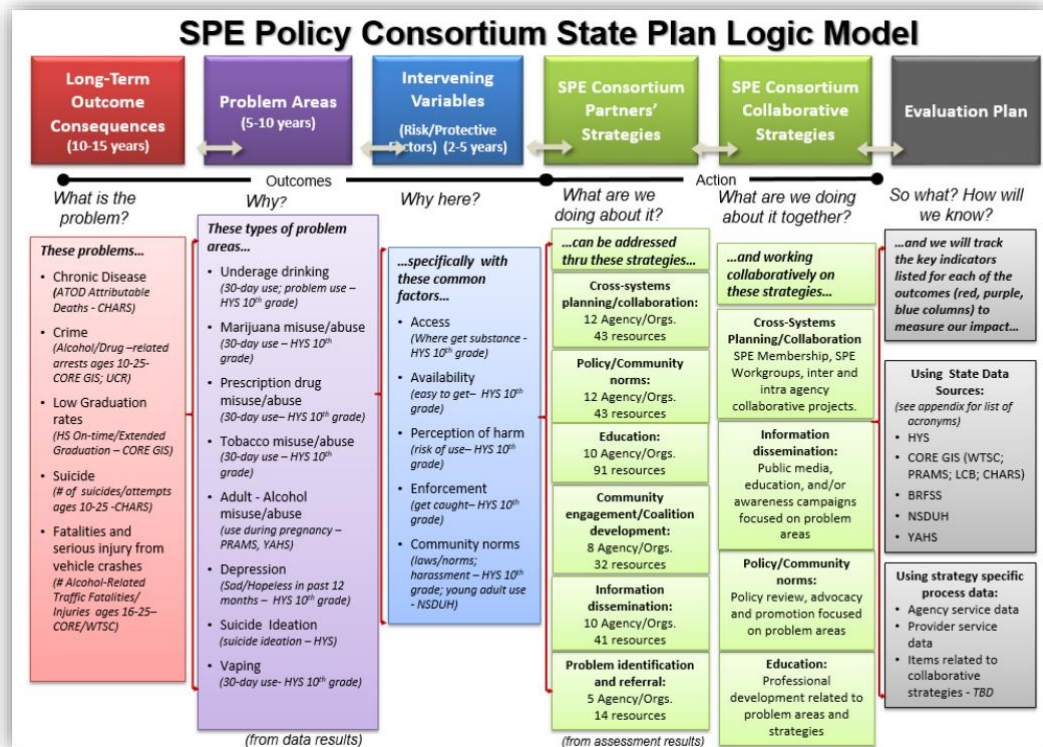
SPE Policy Consortium State Plan Logic Model

Long-Term Outcome Consequences (10-15 years)

Problem Areas (5-10 years)

Intervening Variables (Risk/Protective Factors) (2-5 years)

SPE Consortium Partners' Strategies

SPE Consortium Collaborative Strategies

Evaluation Plan

Outcomes

Action

What is the problem?

Why?

Why here?

What are we doing about it?

What are we doing about it together?

So what? How will we know?

These problems...
• Chronic Disease (ATOD Attributable Deaths - CHARS)
• Crime (Alcohol/Drug –related arrests ages 10-25- CORE GIS; UCR)
• Low Graduation rates (HS On-time/Extended Graduation – CORE GIS)
• Suicide (# of suicides/attempts ages 10-25 -CHARS)
• Fatalities and serious injury from vehicle crashes (# Alcohol-Related Traffic Fatalities/ Injuries ages 16-25– CORE/WTSC)

These types of problem areas...
• Underage drinking (30-day use; problem use – HYS 10th grade)
• Marijuana misuse/abuse (30-day use – HYS 10th grade)
• Prescription drug misuse/abuse (30-day use– HYS 10th grade)
• Tobacco misuse/abuse (30-day use – HYS 10th grade)
• Adult - Alcohol misuse/abuse (use during pregnancy – PRAMS, YAHS)
• Depression (Sad/Hopeless in past 12 months – HYS 10th grade)
• Suicide Ideation (suicide ideation – HYS)
• Vaping (30-day use- HYS 10th grade)

(from data results)

...specifically with these common factors...
• Access (Where get substance - HYS 10th grade)
• Availability (easy to get– HYS 10th grade)
• Perception of harm (risk of use– HYS 10th grade)
• Enforcement (get caught– HYS 10th grade)
• Community norms (laws/norms; harassment – HYS 10th grade; young adult use - NSDUH)

...can be addressed thru these strategies...

Cross-systems planning/collaboration: 12 Agency/Orgs. 43 resources

Policy/Community norms: 12 Agency/Orgs. 43 resources

Education: 10 Agency/Orgs. 91 resources

Community engagement/Coalition development: 8 Agency/Orgs. 32 resources

Information dissemination: 10 Agency/Orgs. 41 resources

Problem identification and referral: 5 Agency/Orgs. 14 resources

(from assessment results)

...and working collaboratively on these strategies...

Cross-Systems Planning/Collaboration
SPE Membership, SPE Workgroups, inter and intra agency collaborative projects.

Information dissemination:
Public media, education, and/or awareness campaigns focused on problem areas

Policy/Community norms:
Policy review, advocacy and promotion focused on problem areas

Education:
Professional development related to problem areas and strategies

...and we will track the key indicators listed for each of the outcomes (red, purple, blue columns) to measure our impact...

Using State Data Sources:
(see appendix for list of acronyms)
• HYS
• CORE GIS (WTSC; PRAMS; LCB; CHARS)
• BRFSS
• NSDUH
• YAHS

Using strategy specific process data:
• Agency service data
• Provider service data
• Items related to collaborative strategies - TBD